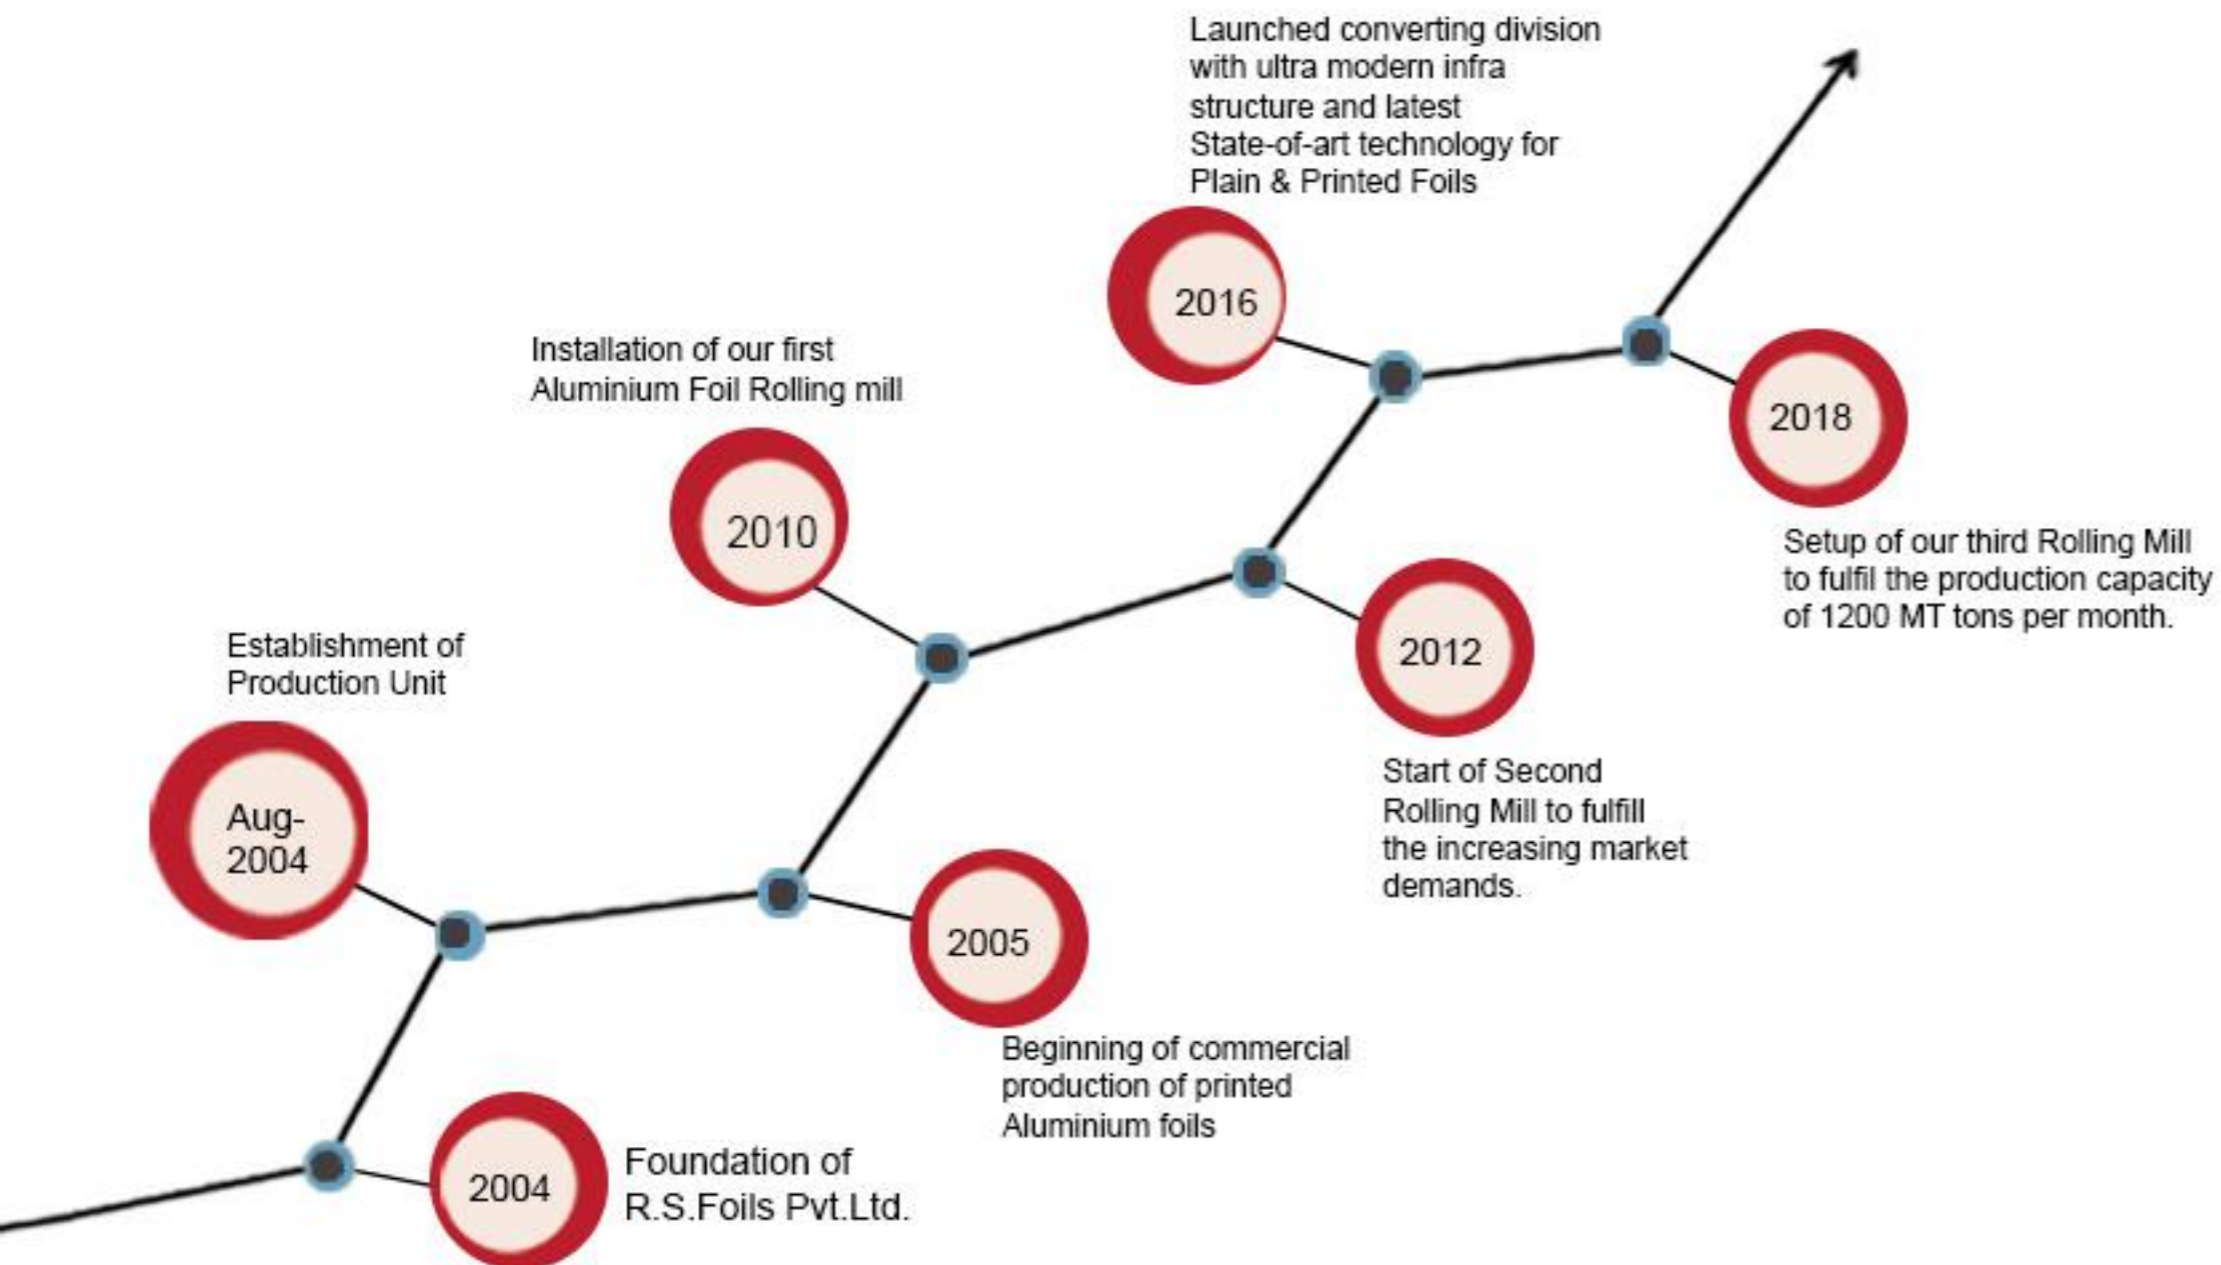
Launched converting division with ultra modern infra structure and latest State-of-art technology for Plain & Printed Foils

2016

Installation of our first Aluminium Foil Rolling mill

2018

2010

Setup of our third Rolling Mill to fulfil the production capacity of 1200 MT tons per month.

Establishment of Production Unit

2012

Aug-2004

Start of Second Rolling Mill to fulfill the increasing market demands.

2005

Beginning of commercial production of printed Aluminium foils

2004

Foundation of R.S.Foils Pvt.Ltd.